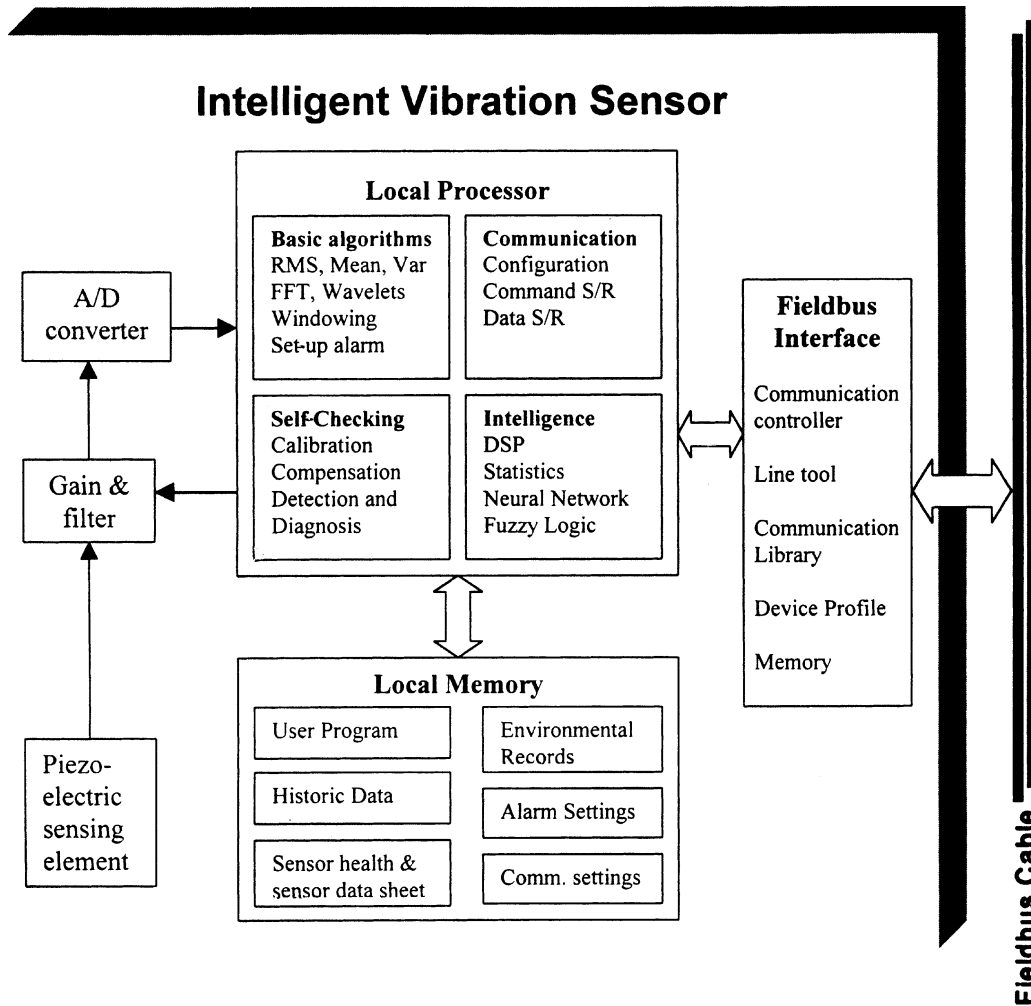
Intelligent Vibration Sensor

Local Processor

Basic algorithms
RMS, Mean, Var
FFT, Wavelets
Windowing
Set-up alarm

Communication
Configuration
Command S/R
Data S/R

Self-Checking
Calibration
Compensation
Detection and Diagnosis

Intelligence
DSP
Statistics
Neural Network
Fuzzy Logic

A/D converter

Gain & filter

Piezo-electric sensing element

Fieldbus Interface

Communication controller

Line tool

Communication Library

Device Profile

Memory

Local Memory

User Program

Environmental Records

Historic Data

Alarm Settings

Sensor health & sensor data sheet

Comm. settings

Fieldbus Cable